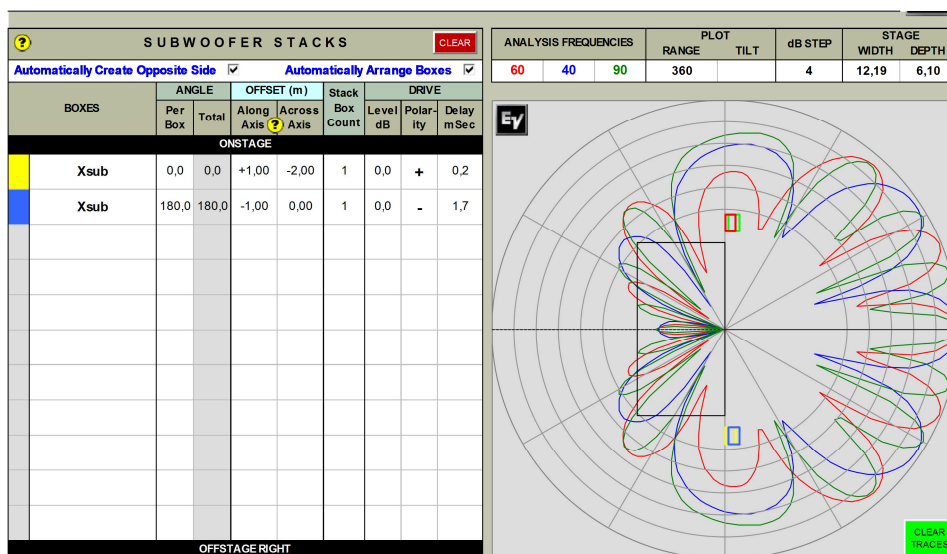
? SUBWOOFER STACKS CLEAR

Automatically Create Opposite Side ☑ Automatically Arrange Boxes ☑

| BOXES | ANGLE Per Box | ANGLE Total | OFFSET (m) Along Axis ? | OFFSET (m) Across Axis | Stack Box Count | DRIVE Level dB | DRIVE Polarity | DRIVE Delay mSec |
|---|---|---|---|---|---|---|---|---|
| ONSTAGE | | | | | | | | |
| Xsub | 0,0 | 0,0 | +1,00 | -2,00 | 1 | 0,0 | + | 0,2 |
| Xsub | 180,0 | 180,0 | -1,00 | 0,00 | 1 | 0,0 | - | 1,7 |

OFFSTAGE RIGHT

| ANALYSIS FREQUENCIES | | | PLOT RANGE | PLOT TILT | dB STEP | STAGE WIDTH | STAGE DEPTH |
|---|---|---|---|---|---|---|---|
| 60 | 40 | 90 | 360 | | 4 | 12,19 | 6,10 |

EV

CLEAR TRACES